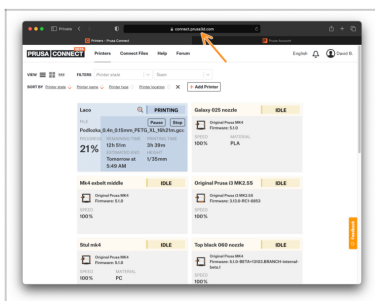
Private

connect.prusa3d.com

Printers - Prusa Connect

Prusa Account

PRUSA CONNECT BETA

Printers Connect Files Help Forum

English

David B.

VIEW

FILTERS Printer state Team

SORT BY Printer state Printer name Printer type Printer location

+ Add Printer

Lacs

PRINTING

FILE

Pause Stop

Podkoku_0.4n_0.15mm_PETG_XL_10h21m.gcode

PROGRESS

21%

REMAINING TIME

12h 51m

PRINTING TIME

3h 36m

ESTIMATED END

Tomorrow at 5:49 AM

HEIGHT

1/35mm

Galaxy 025 nozzle

IDLE

Original Prusa MK4

Firmware: 5.1.0

SPEED

100%

MATERIAL

PLA

Mk4 exbuilt middle

IDLE

Original Prusa MK4

Firmware: 5.1.0

SPEED

100%

Original Prusa i3 MK2.5S

IDLE

Original Prusa i3 MK2.5S

Firmware: 3.13.0-RC1-6883

SPEED

100%

Stul mk4

IDLE

Original Prusa MK4

Firmware: 5.1.0

SPEED

100%

MATERIAL

PC

Top black 060 nozzle

IDLE

Original Prusa MK4

Firmware: 5.1.0-BETA+12453.BRANCH internal-beta.1

SPEED

100%

Feedback